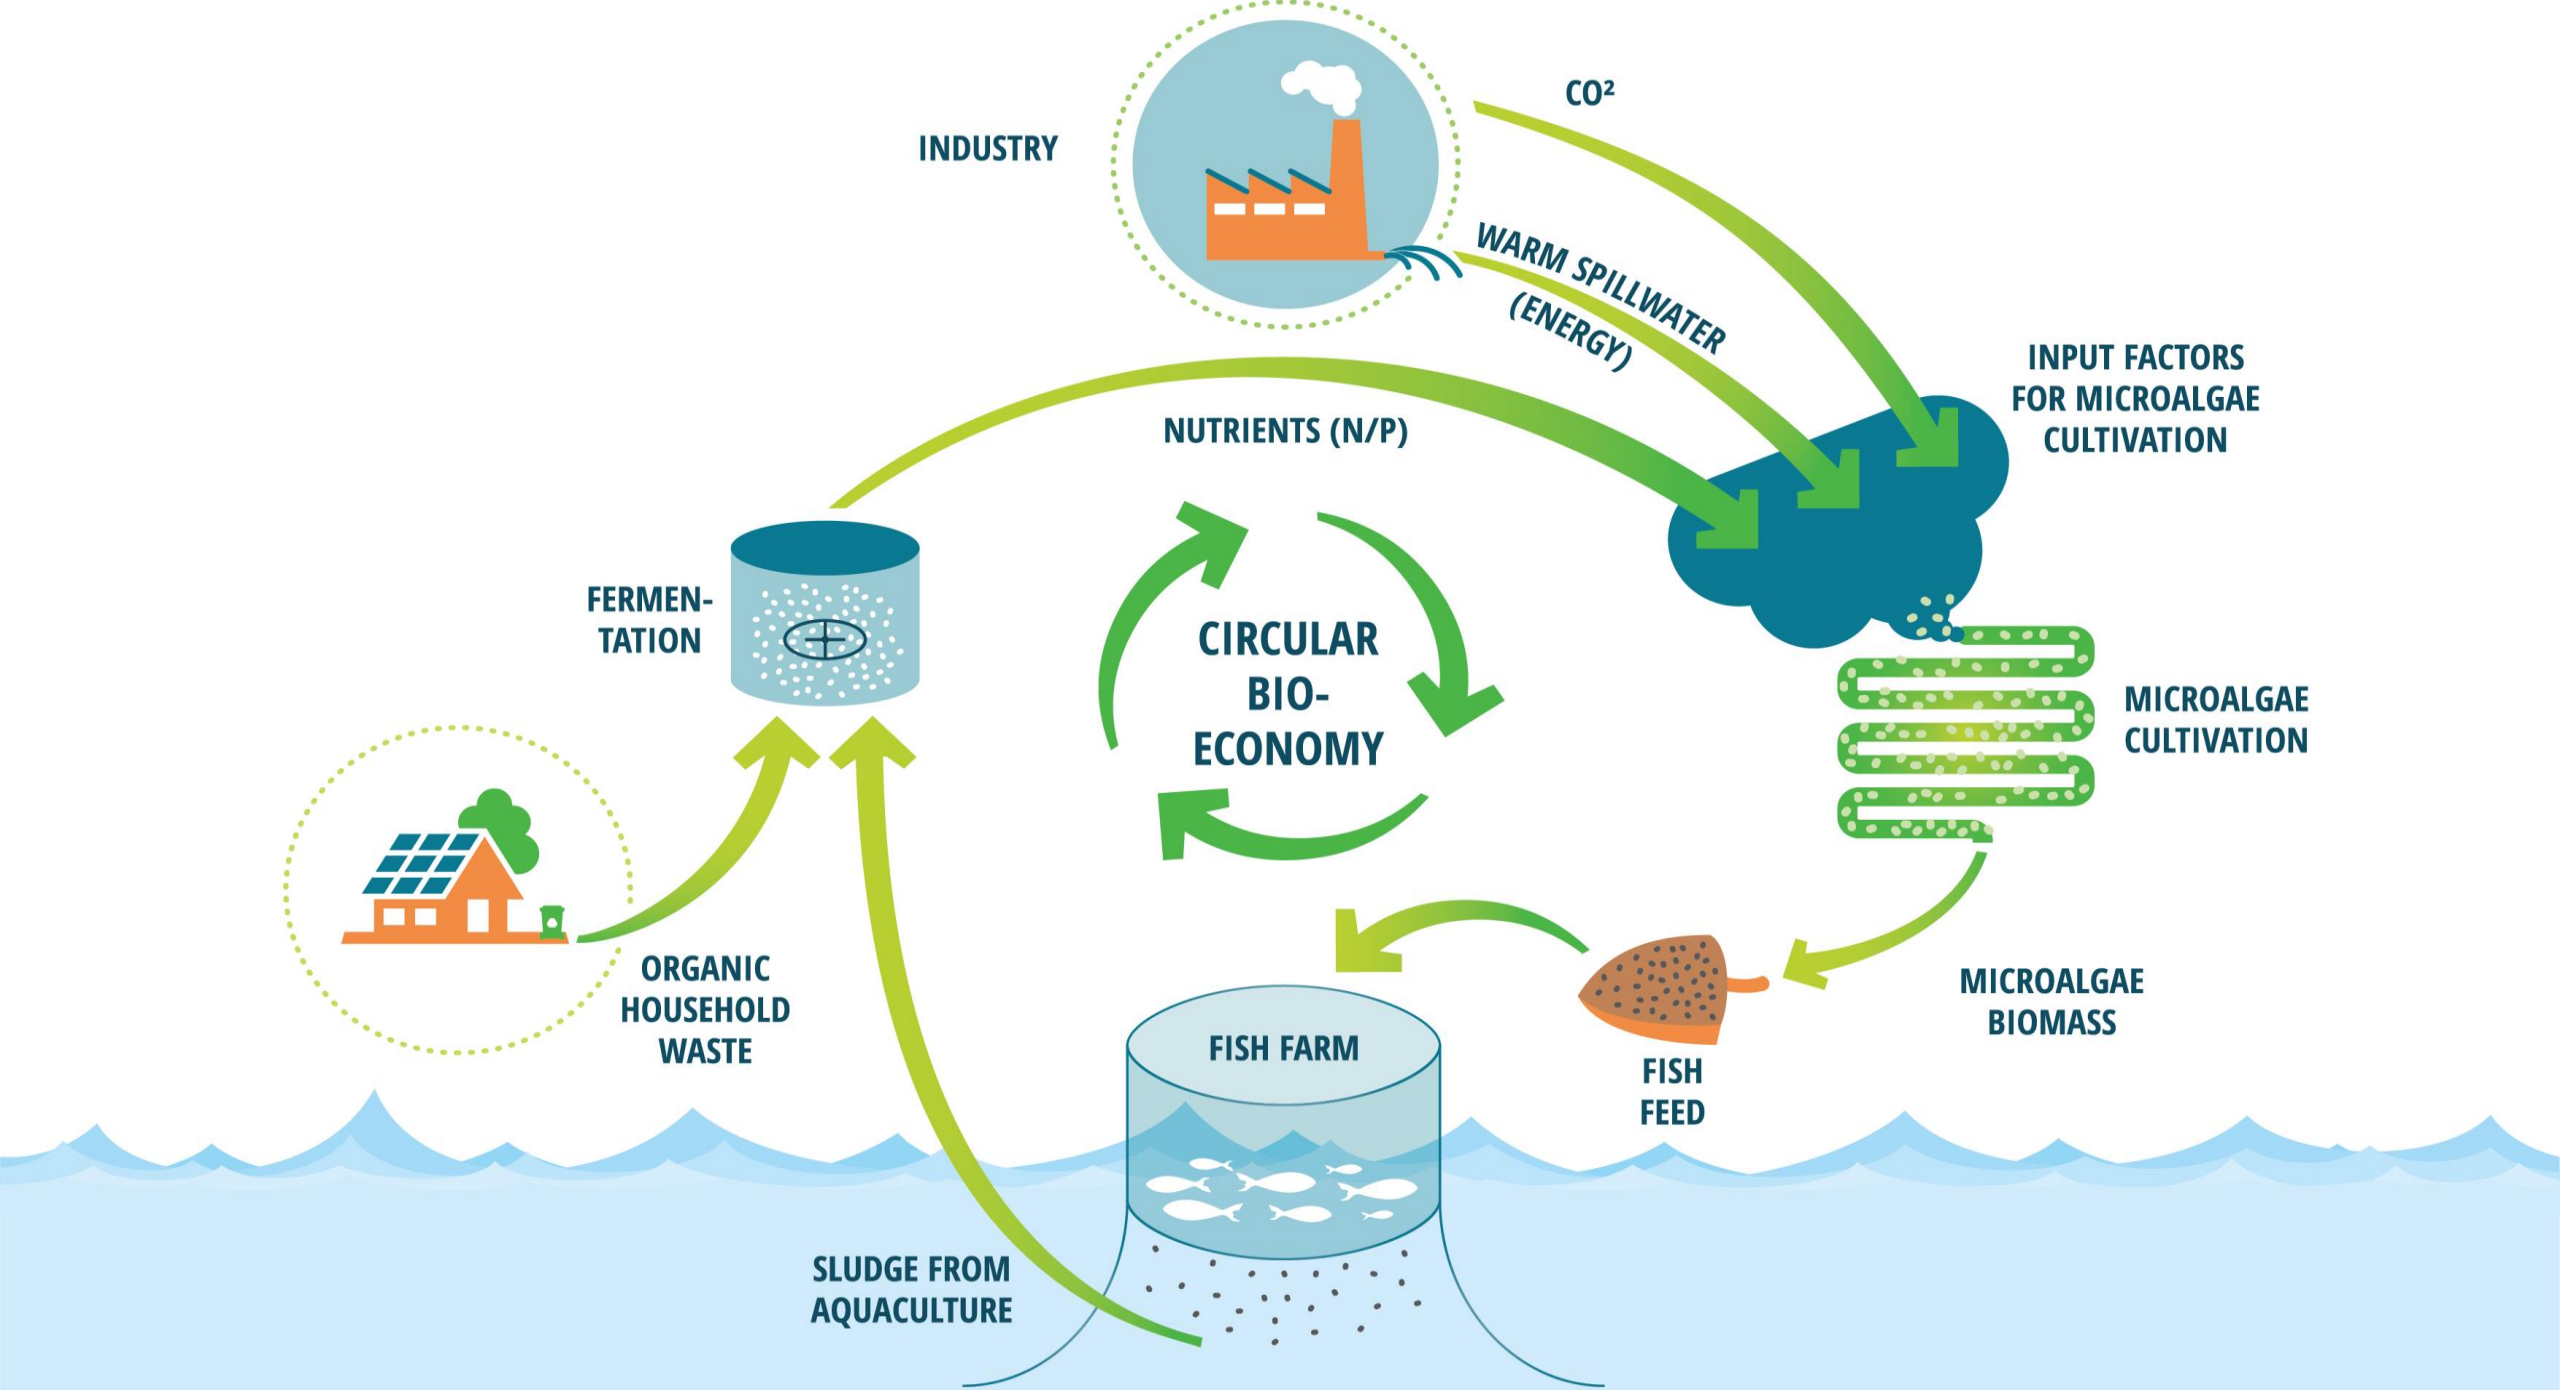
INDUSTRY

CO²

WARM SPILLWATER (ENERGY)

INPUT FACTORS FOR MICROALGAE CULTIVATION

NUTRIENTS (N/P)

FERMEN-TATION

CIRCULAR BIO-ECONOMY

MICROALGAE CULTIVATION

ORGANIC HOUSEHOLD WASTE

MICROALGAE BIOMASS

FISH FARM

FISH FEED

SLUDGE FROM AQUACULTURE